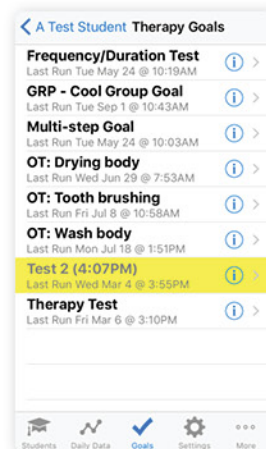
< A Test Student Therapy Goals

Frequency/Duration Test
Last Run Tue May 24 @ 10:19AM

GRP - Cool Group Goal
Last Run Tue Sep 1 @ 10:43AM

Multi-step Goal
Last Run Tue May 24 @ 10:03AM

OT: Drying body
Last Run Wed Jun 29 @ 7:53AM

OT: Tooth brushing
Last Run Fri Jul 8 @ 10:58AM

OT: Wash body
Last Run Mon Jul 18 @ 1:51PM

Test 2 (4:07PM)
Last Run Wed Mar 4 @ 3:55PM

Therapy Test
Last Run Fri Mar 6 @ 3:10PM

Students Daily Data Goals Settings More